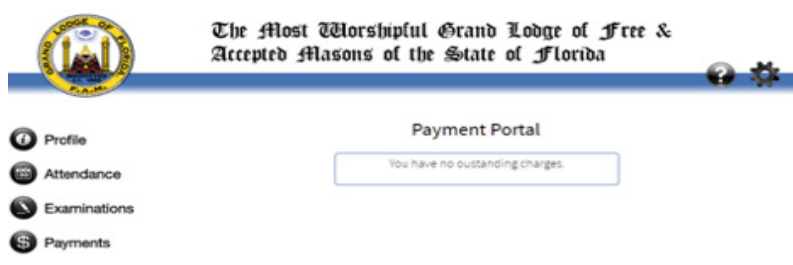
GRAND LODGE OF FLORIDA
F.&A.M.

The Most Worshipful Grand Lodge of Free & Accepted Masons of the State of Florida

Profile
Attendance
Examinations
Payments

Payment Portal

You have no oustanding charges.